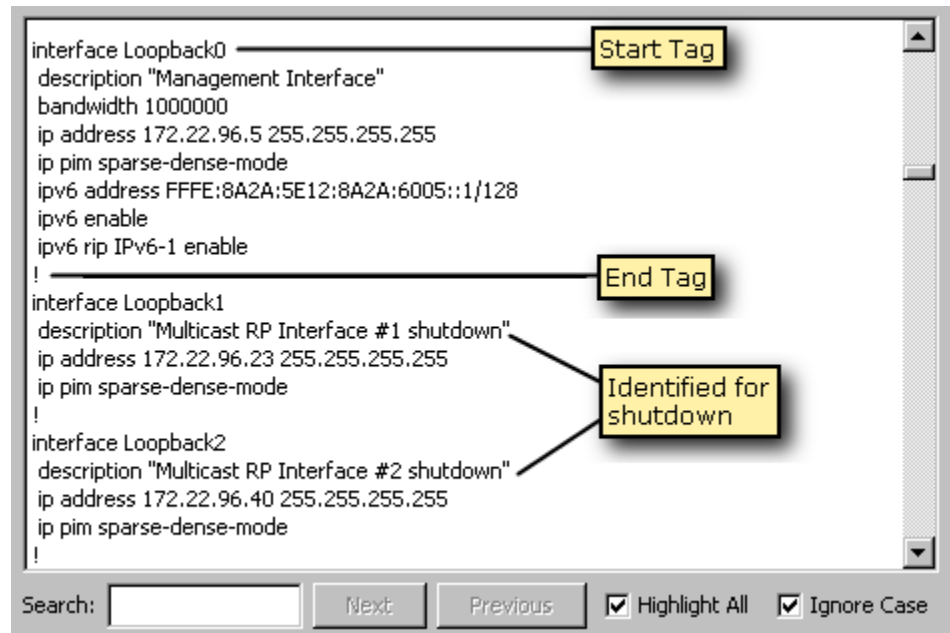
interface Loopback0
description "Management Interface"
bandwidth 1000000
ip address 172.22.96.5 255.255.255.255
ip pim sparse-dense-mode
ipv6 address FFFE:8A2A:5E12:8A2A:6005::1/128
ipv6 enable
ipv6 rip IPv6-1 enable
!
interface Loopback1
description "Multicast RP Interface #1 shutdown"
ip address 172.22.96.23 255.255.255.255
ip pim sparse-dense-mode
!
interface Loopback2
description "Multicast RP Interface #2 shutdown"
ip address 172.22.96.40 255.255.255.255
ip pim sparse-dense-mode
!

Start Tag

End Tag

Identified for shutdown

Search: Next Previous Highlight All Ignore Case